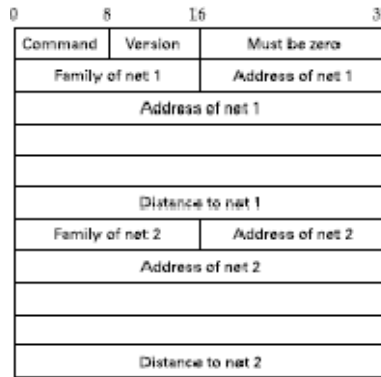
0 8 16 3

| Command | Version | Must be zero |
|---|---|---|
| Family of net 1 | | Address of net 1 |
| Address of net 1 | | |
| | | |
| | | |
| Distance to net 1 | | |
| Family of net 2 | | Address of net 2 |
| Address of net 2 | | |
| | | |
| | | |
| Distance to net 2 | | |